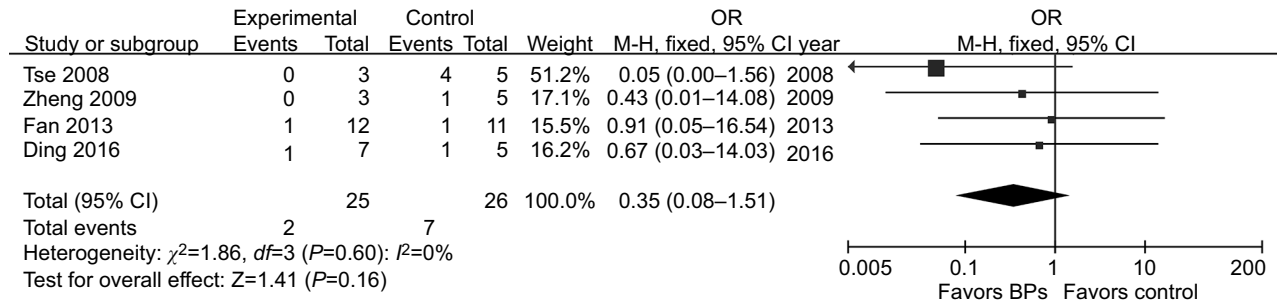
| Study or subgroup | Experimental Events | Experimental Total | Control Events | Control Total | Weight | OR M-H, fixed, 95% CI | year |
|---|---|---|---|---|---|---|---|
| Tse 2008 | 0 | 3 | 4 | 5 | 51.2% | 0.05 (0.00–1.56) | 2008 |
| Zheng 2009 | 0 | 3 | 1 | 5 | 17.1% | 0.43 (0.01–14.08) | 2009 |
| Fan 2013 | 1 | 12 | 1 | 11 | 15.5% | 0.91 (0.05–16.54) | 2013 |
| Ding 2016 | 1 | 7 | 1 | 5 | 16.2% | 0.67 (0.03–14.03) | 2016 |
| Total (95% CI) | | 25 | | 26 | 100.0% | 0.35 (0.08–1.51) | |
| Total events | 2 | | 7 | | | | |

Heterogeneity: $\chi^2$=1.86, $df$=3 ($P$=0.60): $I^2$=0%
Test for overall effect: Z=1.41 ($P$=0.16)

OR
M-H, fixed, 95% CI
0.005 0.1 1 10 200
Favors BPs Favors control